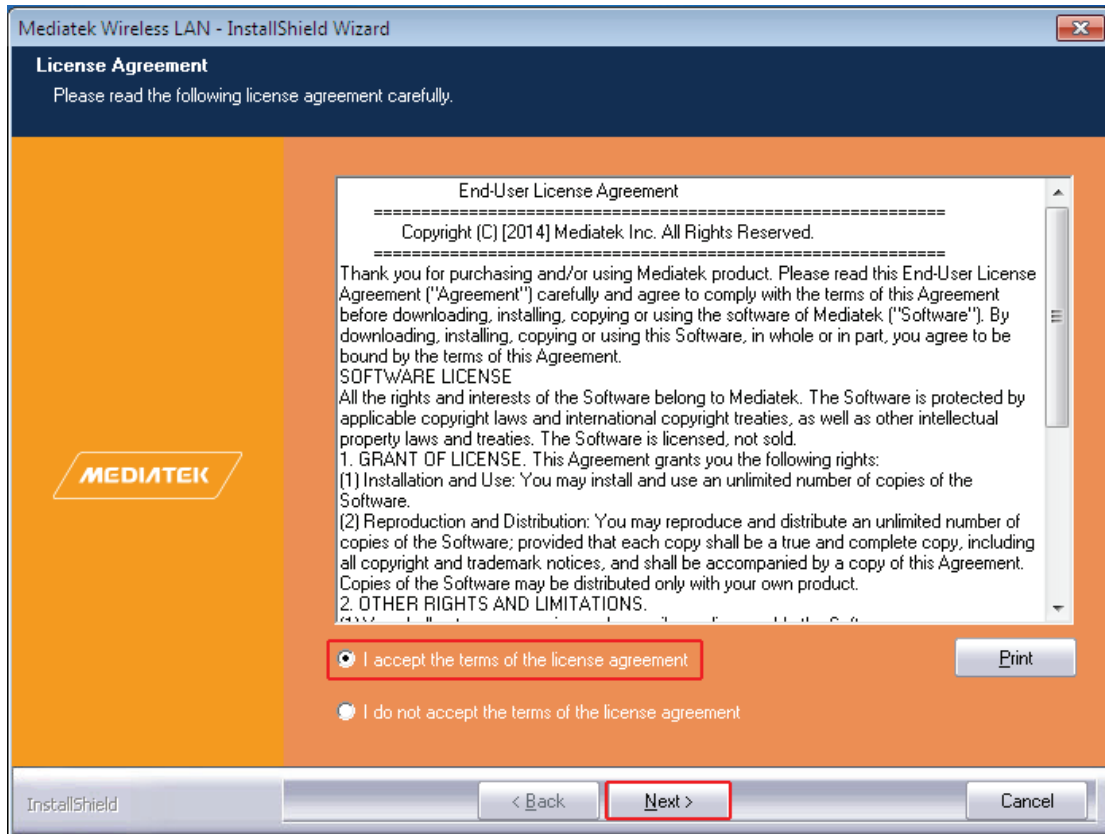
Mediatek Wireless LAN - InstallShield Wizard

License Agreement

Please read the following license agreement carefully.

MEDIATEK

End-User License Agreement
==========================================================
Copyright (C) [2014] Mediatek Inc. All Rights Reserved.
==========================================================
Thank you for purchasing and/or using Mediatek product. Please read this End-User License Agreement ("Agreement") carefully and agree to comply with the terms of this Agreement before downloading, installing, copying or using the software of Mediatek ("Software"). By downloading, installing, copying or using this Software, in whole or in part, you agree to be bound by the terms of this Agreement.
SOFTWARE LICENSE
All the rights and interests of the Software belong to Mediatek. The Software is protected by applicable copyright laws and international copyright treaties, as well as other intellectual property laws and treaties. The Software is licensed, not sold.
1. GRANT OF LICENSE. This Agreement grants you the following rights:
(1) Installation and Use: You may install and use an unlimited number of copies of the Software.
(2) Reproduction and Distribution: You may reproduce and distribute an unlimited number of copies of the Software; provided that each copy shall be a true and complete copy, including all copyright and trademark notices, and shall be accompanied by a copy of this Agreement. Copies of the Software may be distributed only with your own product.
2. OTHER RIGHTS AND LIMITATIONS.
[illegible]

I accept the terms of the license agreement

Print

I do not accept the terms of the license agreement

InstallShield

< Back

Next >

Cancel